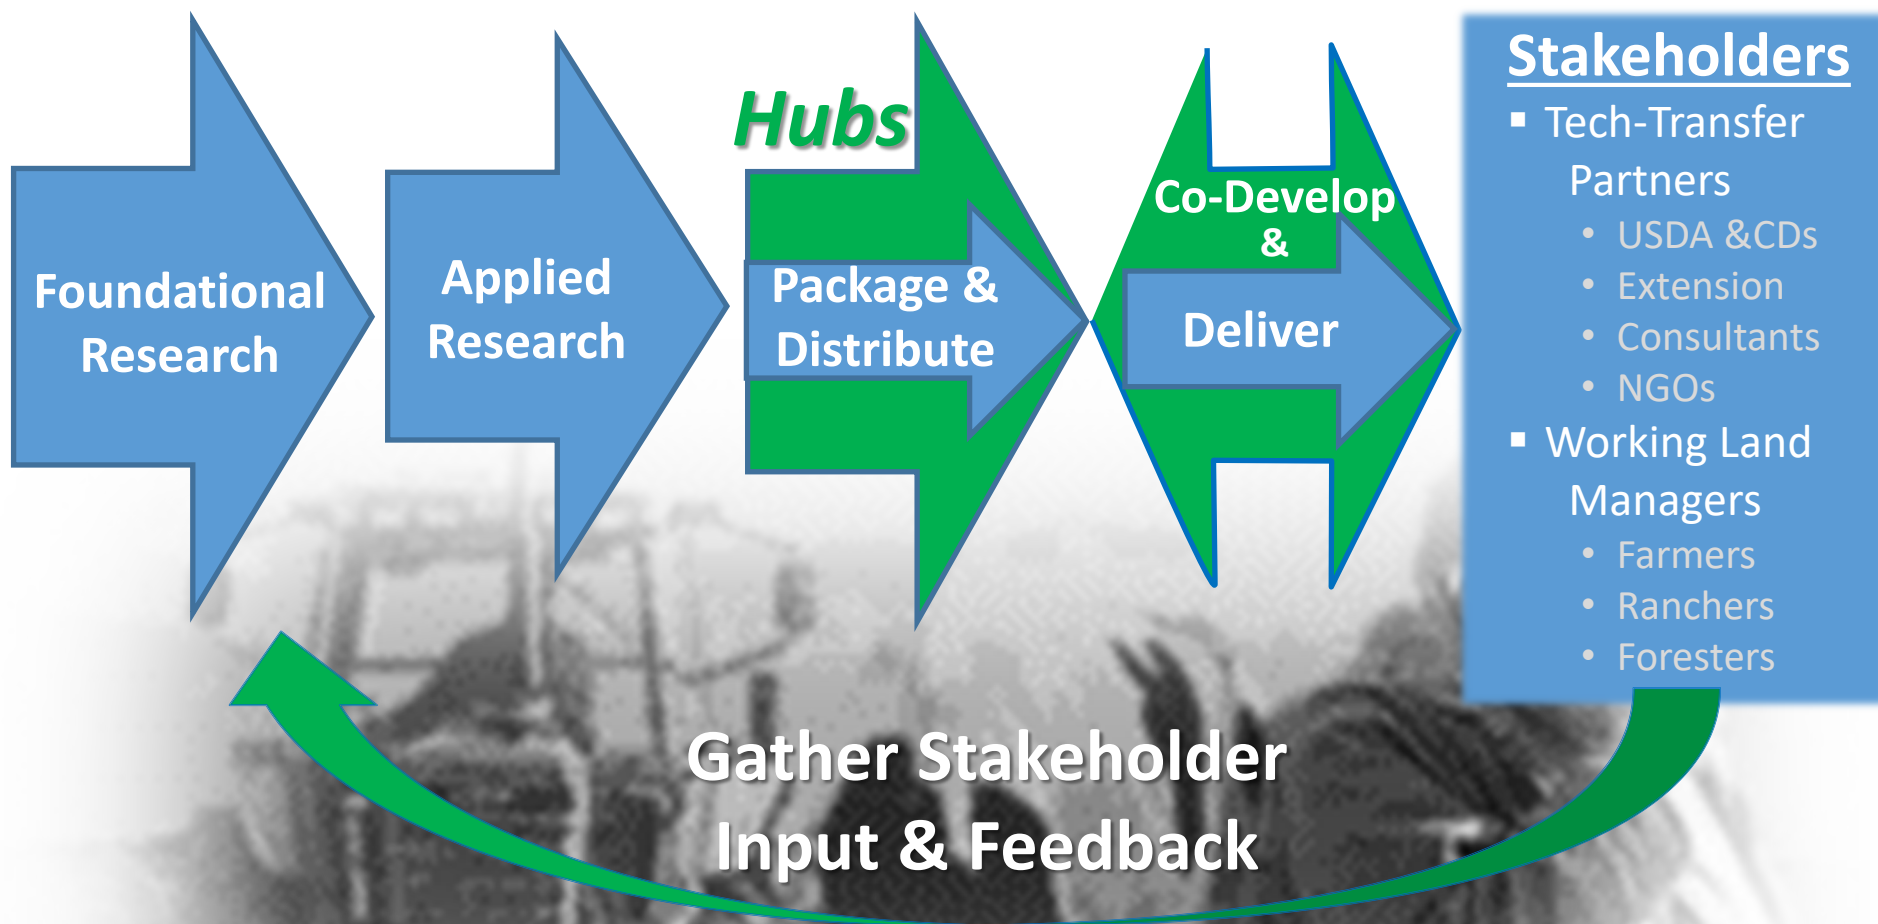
Foundational Research

Applied Research

Hubs

Package & Distribute

Co-Develop & Deliver

Stakeholders
- Tech-Transfer Partners
  - USDA &CDs
  - Extension
  - Consultants
  - NGOs
- Working Land Managers
  - Farmers
  - Ranchers
  - Foresters

Gather Stakeholder Input & Feedback